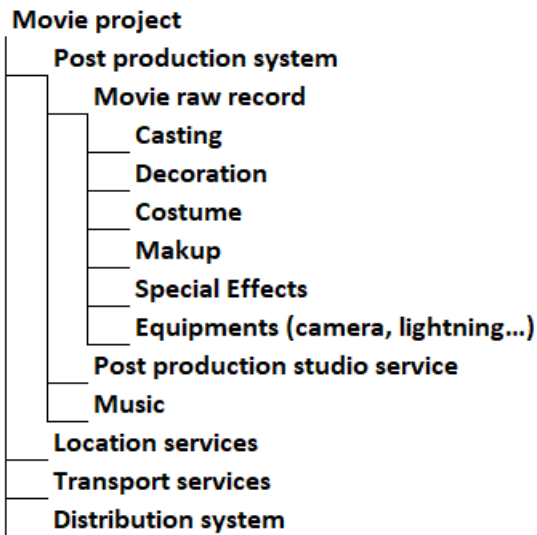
Movie project

Post production system

Movie raw record

Casting

Decoration

Costume

Makup

Special Effects

Equipments (camera, lightning…)

Post production studio service

Music

Location services

Transport services

Distribution system